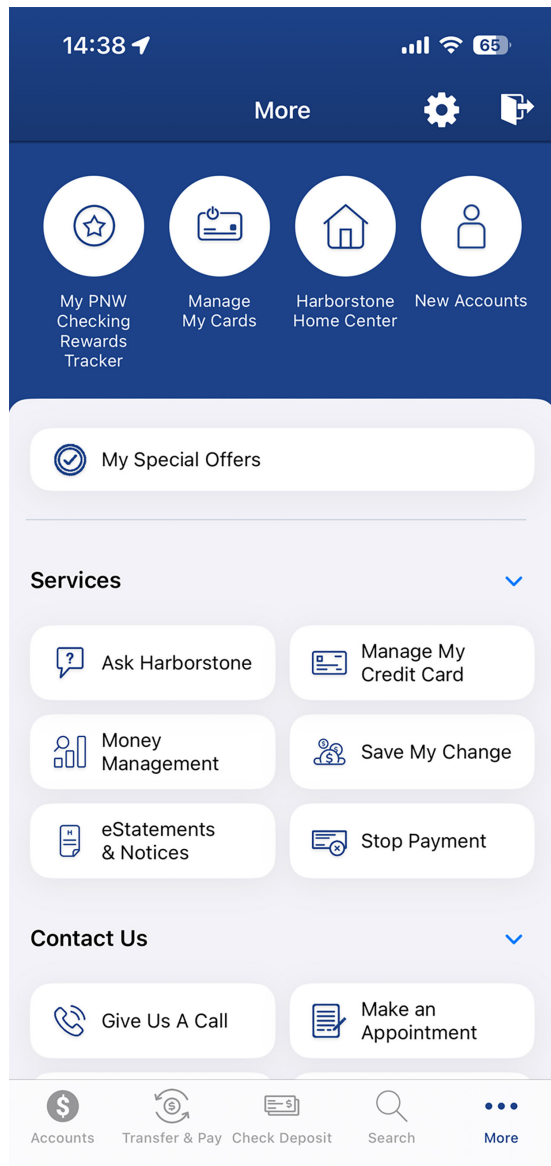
14:38

65

More

My PNW Checking Rewards Tracker

Manage My Cards

Harborstone Home Center

New Accounts

My Special Offers

Services

Ask Harborstone

Manage My Credit Card

Money Management

Save My Change

eStatements & Notices

Stop Payment

Contact Us

Give Us A Call

Make an Appointment

Accounts

Transfer & Pay

Check Deposit

Search

More